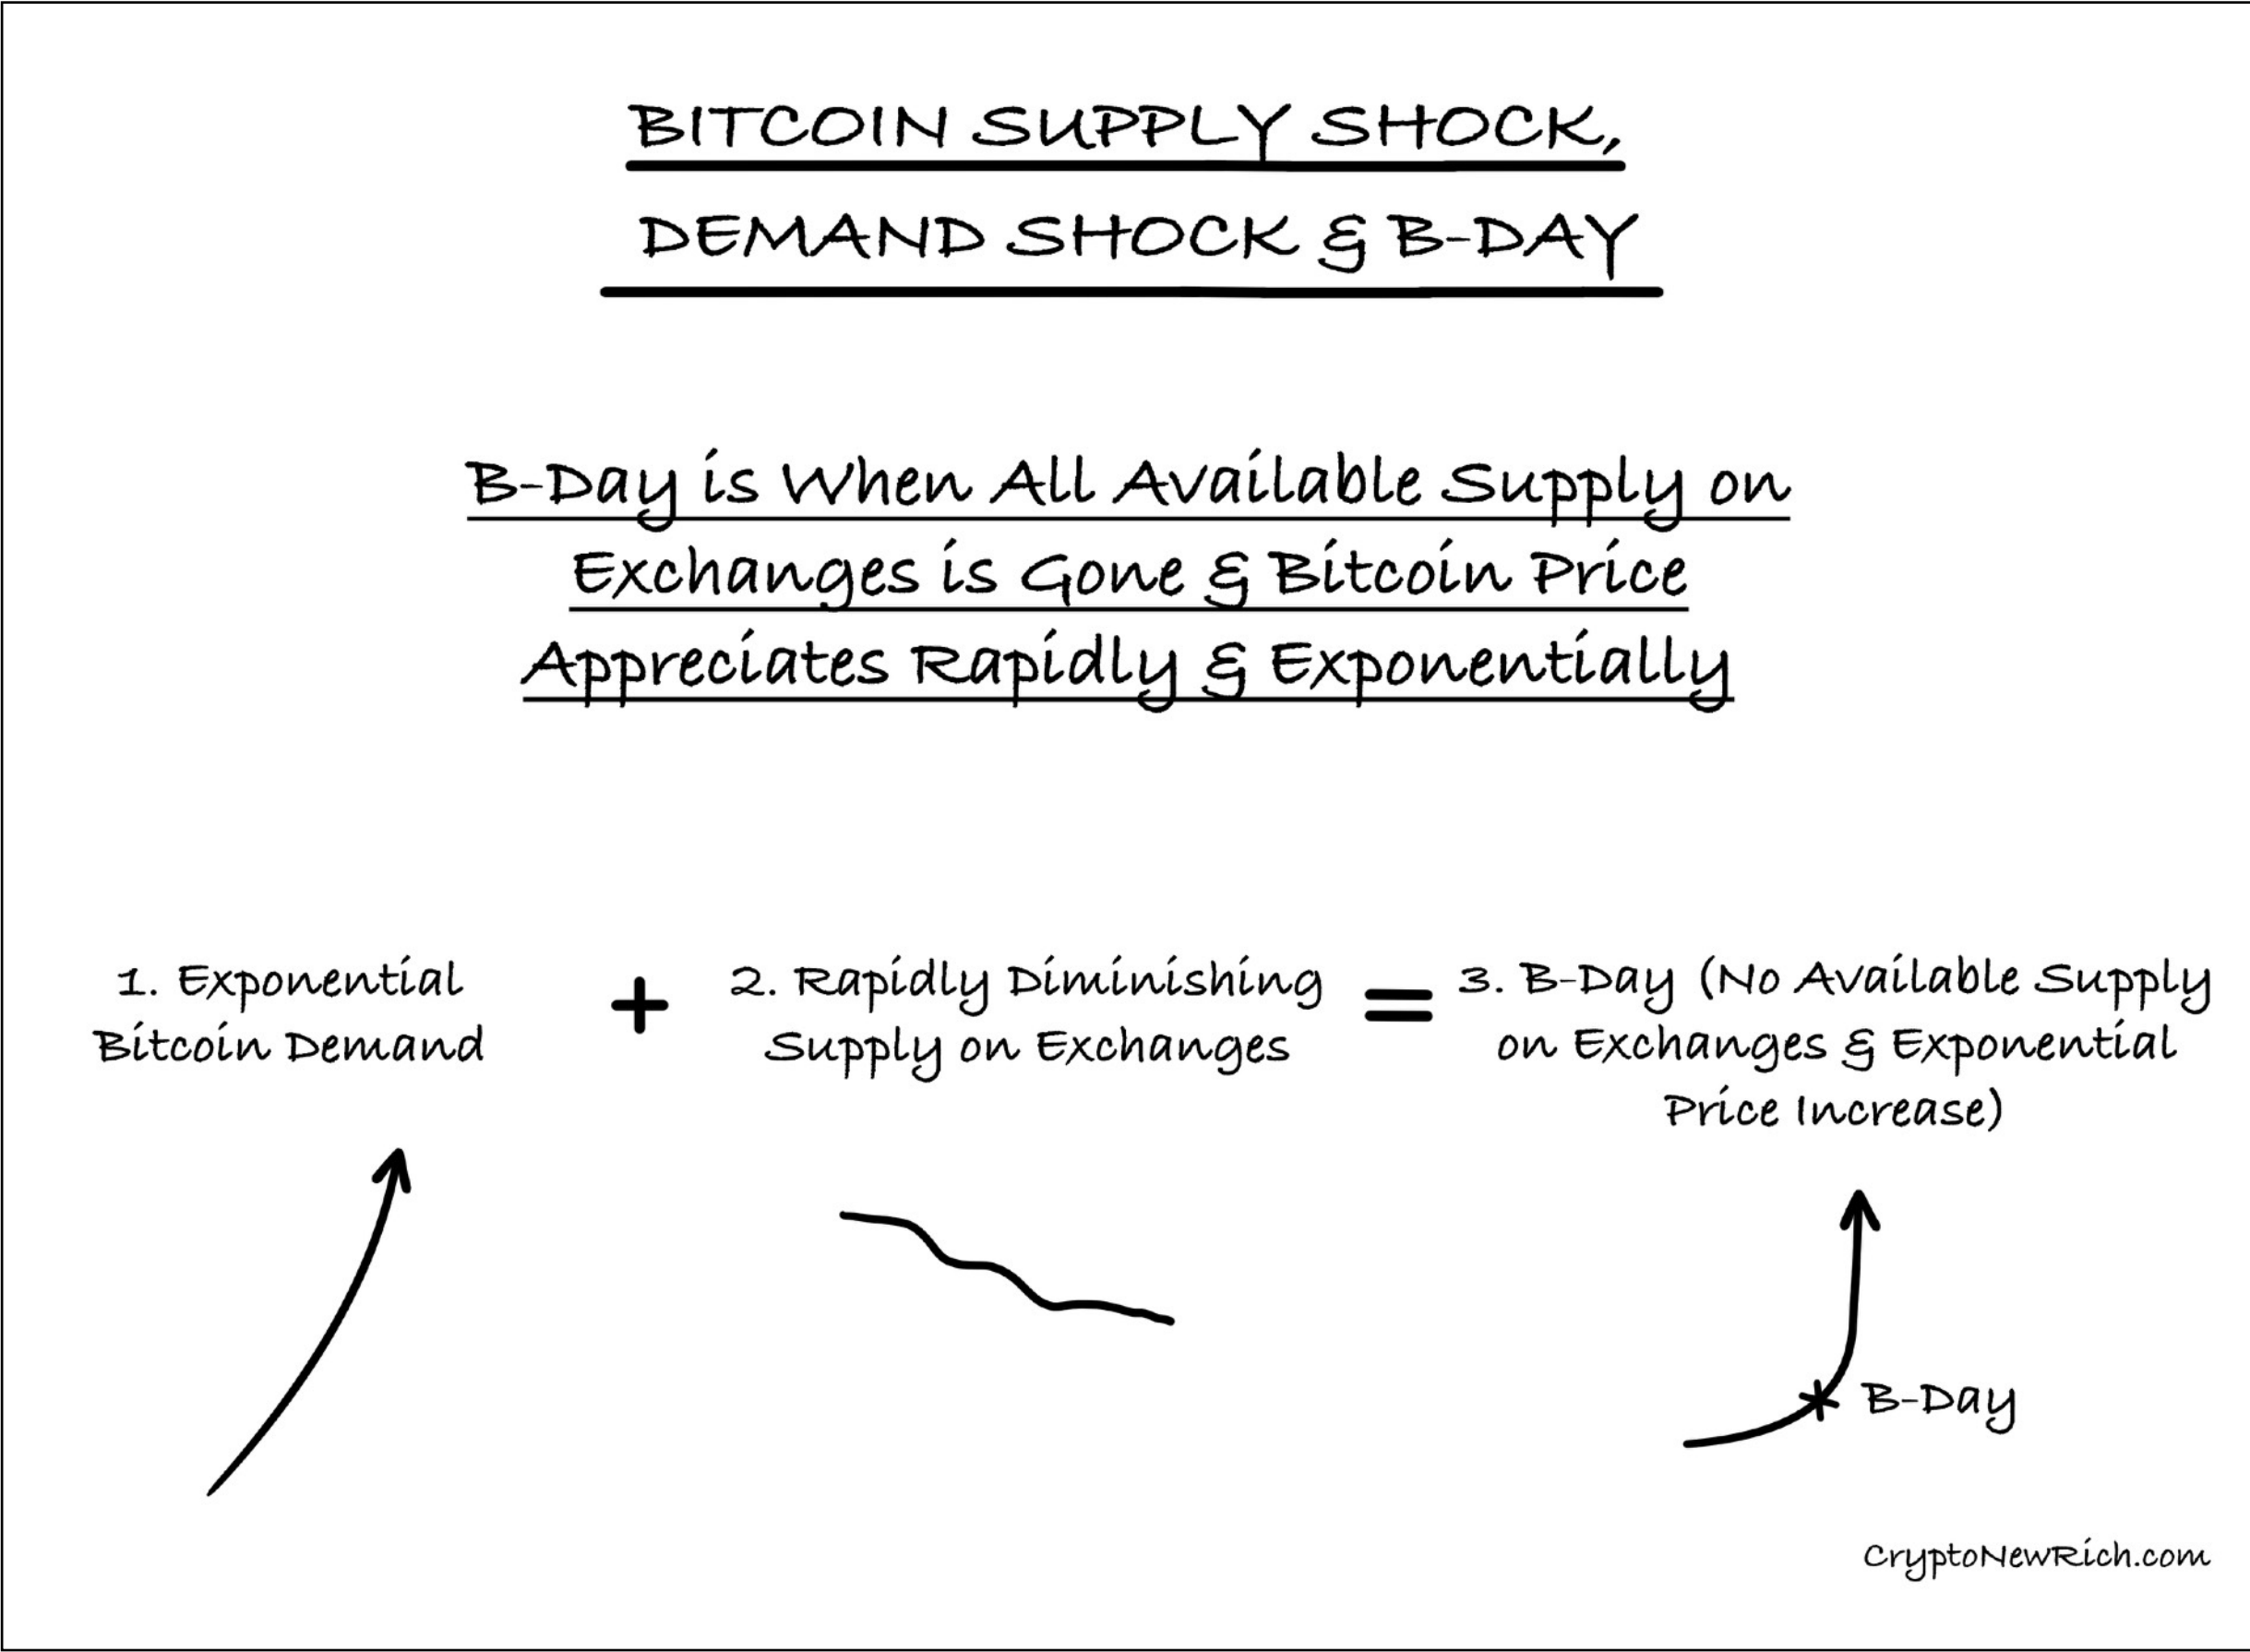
BITCOIN SUPPLY SHOCK, DEMAND SHOCK & B-DAY

B-Day is When All Available Supply on Exchanges is Gone & Bitcoin Price Appreciates Rapidly & Exponentially

1. Exponential Bitcoin Demand

+

2. Rapidly Diminishing Supply on Exchanges

=

3. B-Day (No Available Supply on Exchanges & Exponential Price Increase)

B-Day

CryptoNewRich.com